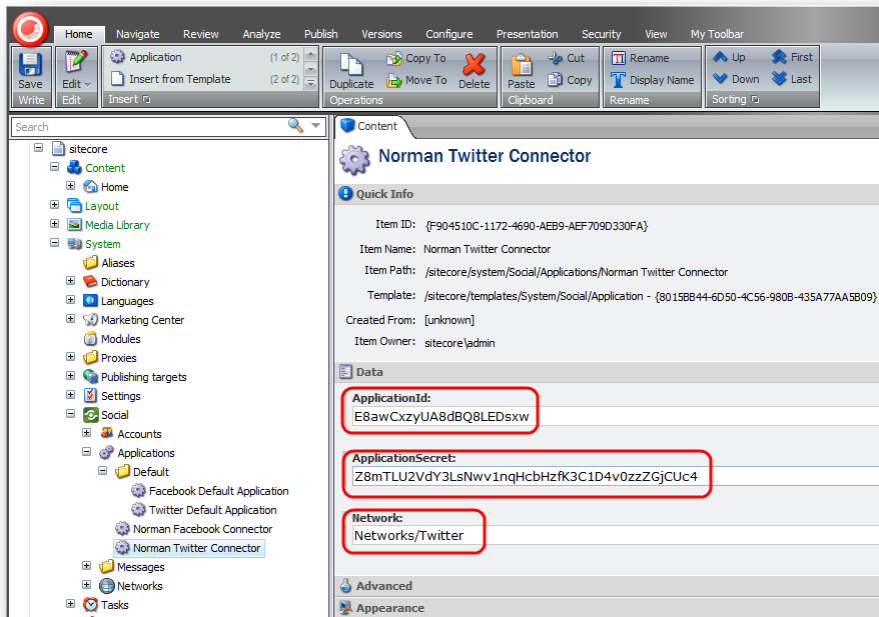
Home Navigate Review Analyze Publish Versions Configure Presentation Security View My Toolbar

Save
Write

Edit
Edit

Application (1 of 2)
Insert from Template (2 of 2)
Insert

Duplicate
Copy To
Move To
Delete
Operations

Paste
Cut
Copy
Clipboard

Rename
Display Name
Rename

Up
Down
First
Last
Sorting

Search

sitecore
Content
Home
Layout
Media Library
System
Aliases
Dictionary
Languages
Marketing Center
Modules
Proxies
Publishing targets
Settings
Social
Accounts
Applications
Default
Facebook Default Application
Twitter Default Application
Norman Facebook Connector
Norman Twitter Connector
Messages
Networks
Tasks

Content

Norman Twitter Connector

Quick Info

Item ID: {F904510C-1172-4690-AEB9-AEF709D330FA}
Item Name: Norman Twitter Connector
Item Path: /sitecore/system/Social/Applications/Norman Twitter Connector
Template: /sitecore/templates/System/Social/Application - {8015BB44-6D50-4C56-980B-435A77AA5B09}
Created From: [unknown]
Item Owner: sitecore\admin

Data

ApplicationId:
E8awCxzyUA8dBQ8LEDsxw

ApplicationSecret:
Z8mTLU2VdY3LsNwv1nqHcbHzfK3C1D4v0zzZGjCUc4

Network:
Networks/Twitter

Advanced
Appearance